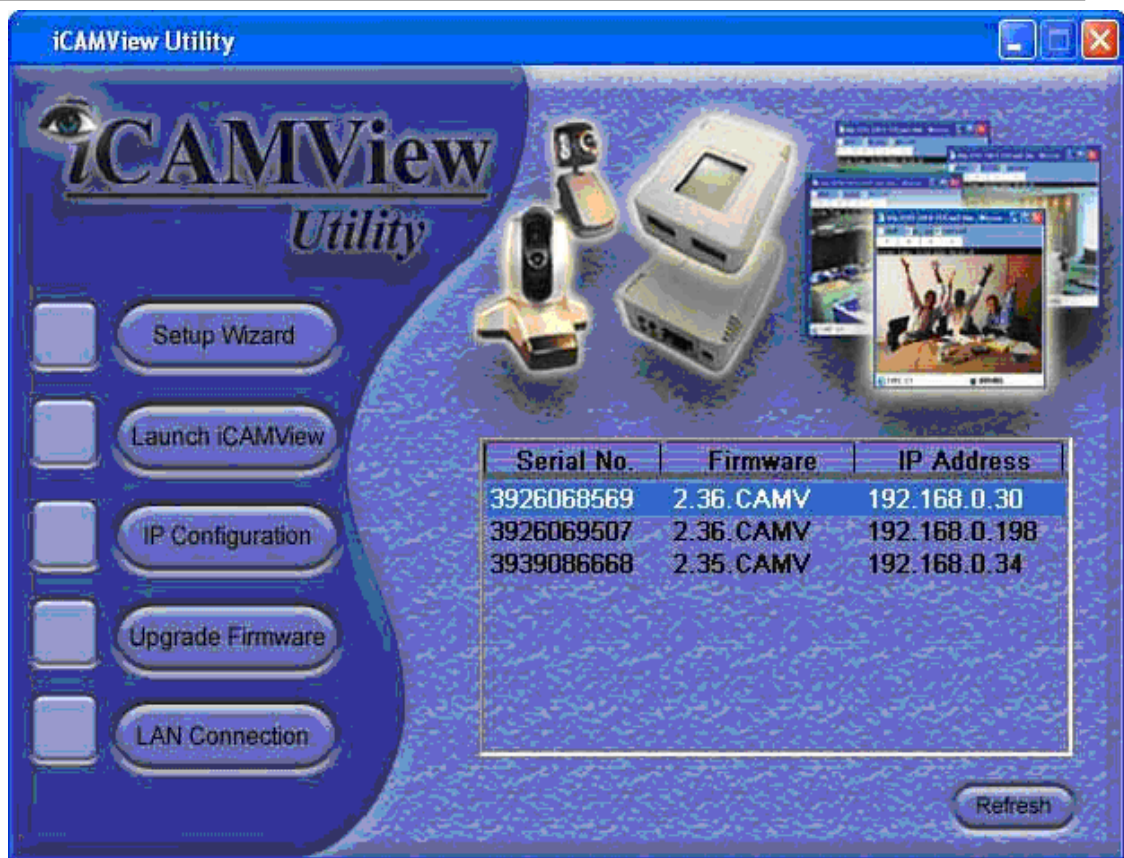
iCAMView Utility

iCAMView
Utility

Setup Wizard

Launch iCAMView

IP Configuration

Upgrade Firmware

LAN Connection

| Serial No. | Firmware | IP Address |
|---|---|---|
| 3926068569 | 2.36.CAMV | 192.168.0.30 |
| 3926069507 | 2.36.CAMV | 192.168.0.198 |
| 3939086668 | 2.35.CAMV | 192.168.0.34 |

Refresh